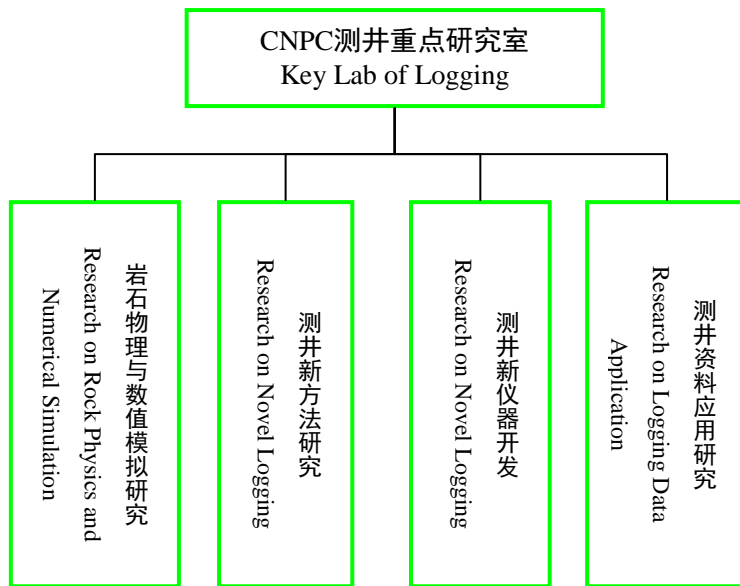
CNPC测井重点研究室
Key Lab of Logging

岩石物理与数值模拟研究
Research on Rock Physics and Numerical Simulation

测井新方法研究
Research on Novel Logging

测井新仪器开发
Research on Novel Logging

测井资料应用研究
Research on Logging Data Application